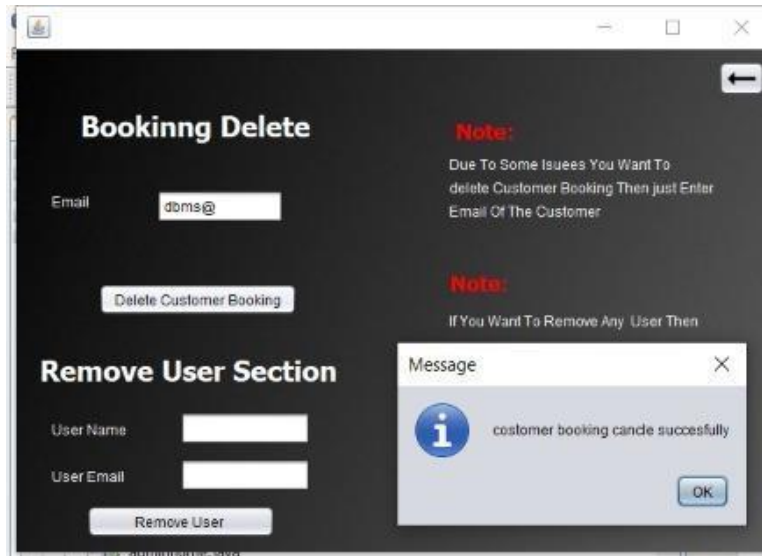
Bookinng Delete

Email dbms@

Delete Customer Booking

Note:

Due To Some Isuees You Want To delete Customer Booking Then just Enter Email Of The Customer

Note:

If You Want To Remove Any User Then

Remove User Section

User Name

User Email

Remove User

Message

costomer booking cancle succesfully

OK